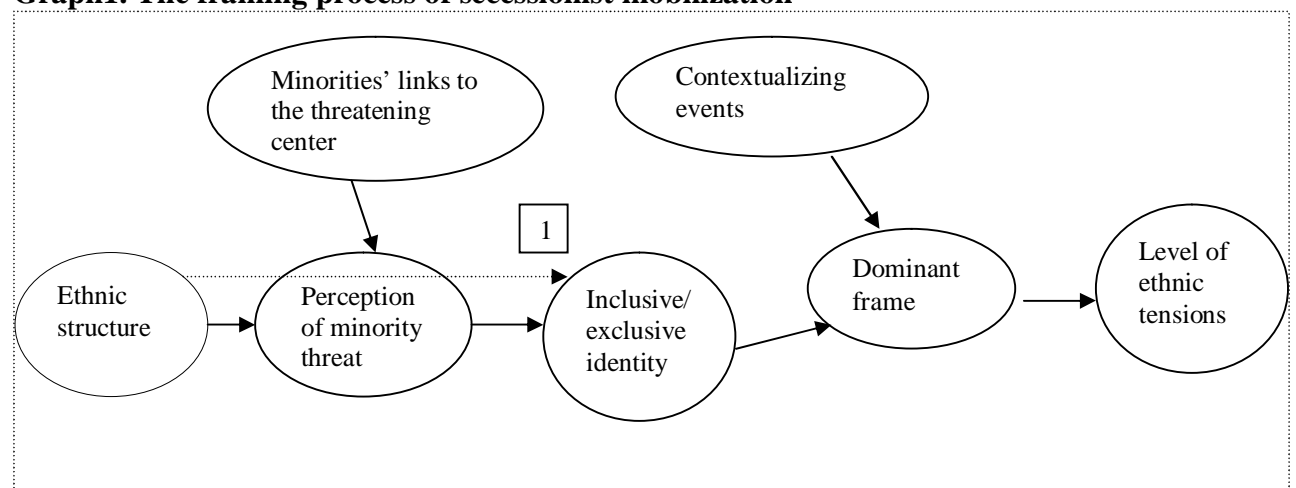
Graph1: The framing process of secessionist mobilization

Minorities' links to the threatening center

Contextualizing events

1

Ethnic structure

Perception of minority threat

Inclusive/ exclusive identity

Dominant frame

Level of ethnic tensions